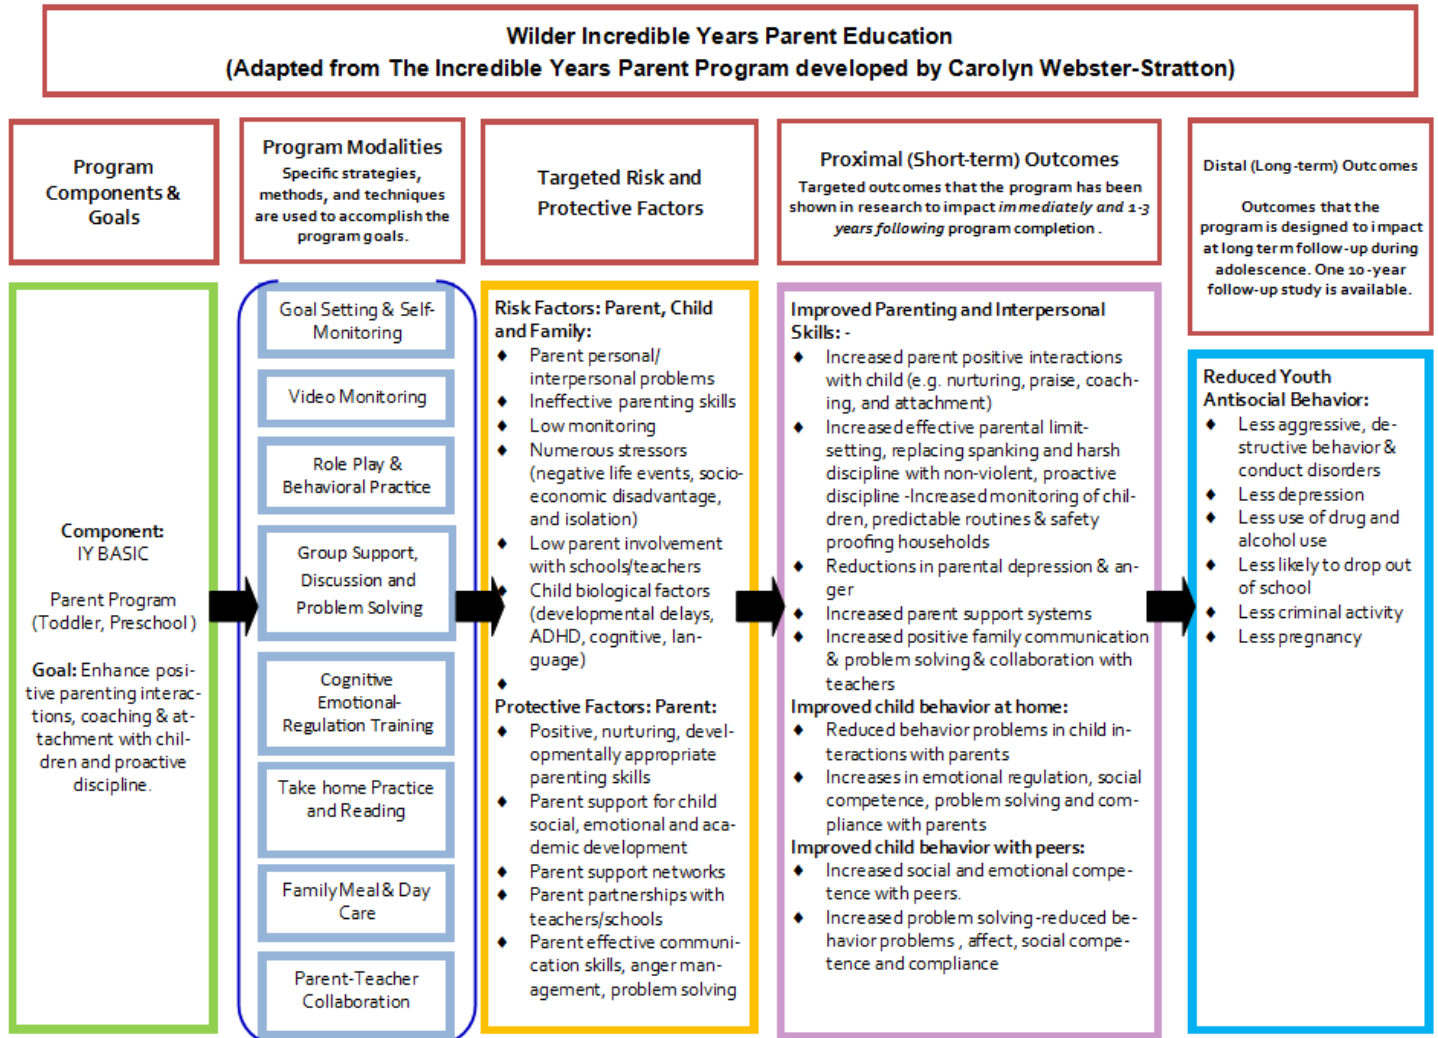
Wilder Incredible Years Parent Education
(Adapted from The Incredible Years Parent Program developed by Carolyn Webster-Stratton)

Program Components & Goals

Program Modalities
Specific strategies, methods, and techniques are used to accomplish the program goals.

Targeted Risk and Protective Factors

Proximal (Short-term) Outcomes
Targeted outcomes that the program has been shown in research to impact immediately and 1-3 years following program completion.

Distal (Long-term) Outcomes
Outcomes that the program is designed to impact at long term follow-up during adolescence. One 10-year follow-up study is available.

Component:
IY BASIC

Parent Program
(Toddler, Preschool)

Goal: Enhance positive parenting interactions, coaching & attachment with children and proactive discipline.

Goal Setting & Self-Monitoring

Video Monitoring

Role Play & Behavioral Practice

Group Support, Discussion and Problem Solving

Cognitive Emotional-Regulation Training

Take home Practice and Reading

Family Meal & Day Care

Parent-Teacher Collaboration

Risk Factors: Parent, Child and Family:
- Parent personal/ interpersonal problems
- Ineffective parenting skills
- Low monitoring
- Numerous stressors (negative life events, socio-economic disadvantage, and isolation)
- Low parent involvement with schools/teachers
- Child biological factors (developmental delays, ADHD, cognitive, language)
-

Protective Factors: Parent:
- Positive, nurturing, developmentally appropriate parenting skills
- Parent support for child social, emotional and academic development
- Parent support networks
- Parent partnerships with teachers/schools
- Parent effective communication skills, anger management, problem solving

Improved Parenting and Interpersonal Skills: -
- Increased parent positive interactions with child (e.g. nurturing, praise, coaching, and attachment)
- Increased effective parental limit-setting, replacing spanking and harsh discipline with non-violent, proactive discipline -Increased monitoring of children, predictable routines & safety proofing households
- Reductions in parental depression & anger
- Increased parent support systems
- Increased positive family communication & problem solving & collaboration with teachers

Improved child behavior at home:
- Reduced behavior problems in child interactions with parents
- Increases in emotional regulation, social competence, problem solving and compliance with parents

Improved child behavior with peers:
- Increased social and emotional competence with peers.
- Increased problem solving-reduced behavior problems , affect, social competence and compliance

Reduced Youth Antisocial Behavior:
- Less aggressive, destructive behavior & conduct disorders
- Less depression
- Less use of drug and alcohol use
- Less likely to drop out of school
- Less criminal activity
- Less pregnancy